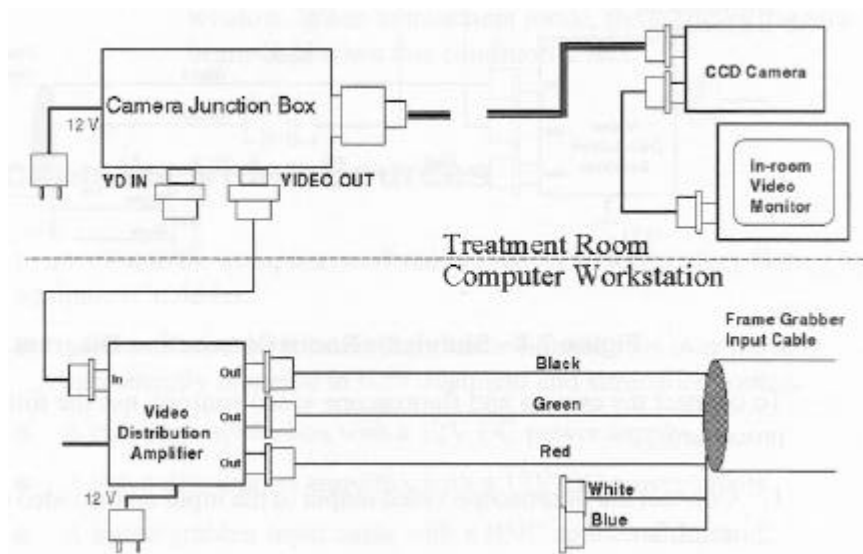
Camera Junction Box

12 V

VD IN

VIDEO OUT

CCD Camera

In-room Video Monitor

Treatment Room

Computer Workstation

Frame Grabber Input Cable

In

Out

Out

Out

Video Distribution Amplifier

Black

Green

Red

White

Blue

12 V